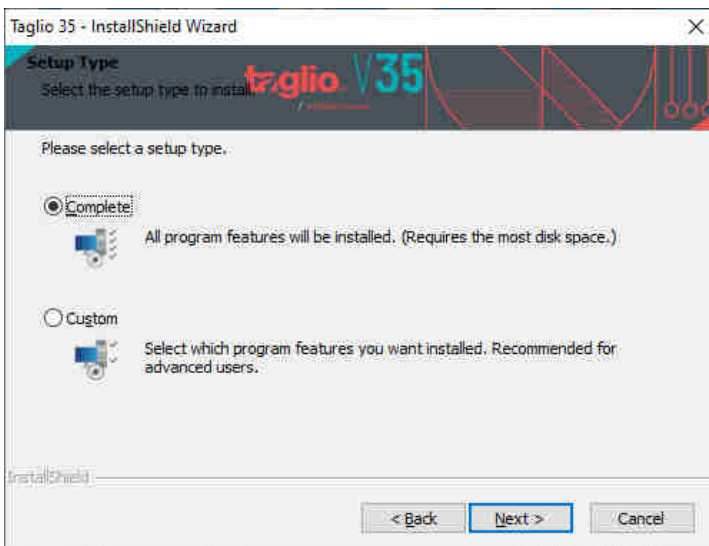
Taglio 35 - InstallShield Wizard

Setup Type

Select the setup type to install.

taglio V35

Please select a setup type.

Complete

All program features will be installed. (Requires the most disk space.)

Custom

Select which program features you want installed. Recommended for advanced users.

InstallShield

< Back

Next >

Cancel